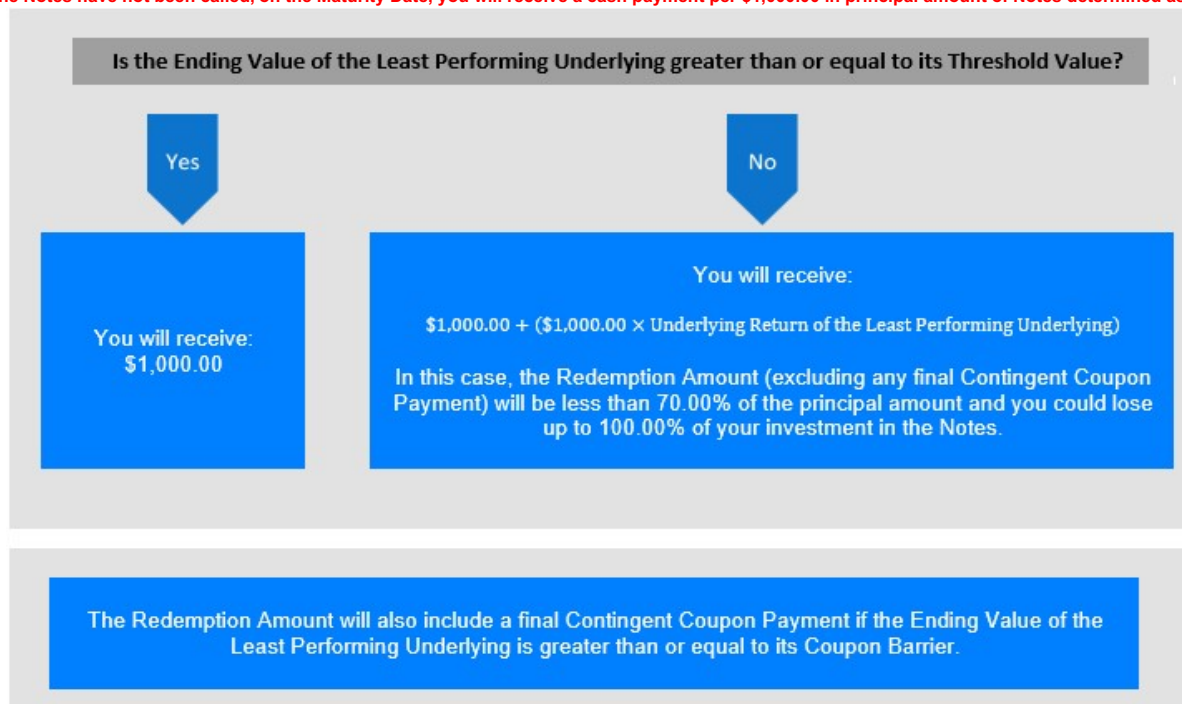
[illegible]e Notes have not been called, on the Maturity Date, you will receive a cash payment per $1,000.00 in principal amount of Notes determined a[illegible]

Is the Ending Value of the Least Performing Underlying greater than or equal to its Threshold Value?

Yes

No

You will receive: $1,000.00

You will receive:

$\$1,000.00 + (\$1,000.00 \times$ Underlying Return of the Least Performing Underlying$)$

In this case, the Redemption Amount (excluding any final Contingent Coupon Payment) will be less than 70.00% of the principal amount and you could lose up to 100.00% of your investment in the Notes.

The Redemption Amount will also include a final Contingent Coupon Payment if the Ending Value of the Least Performing Underlying is greater than or equal to its Coupon Barrier.